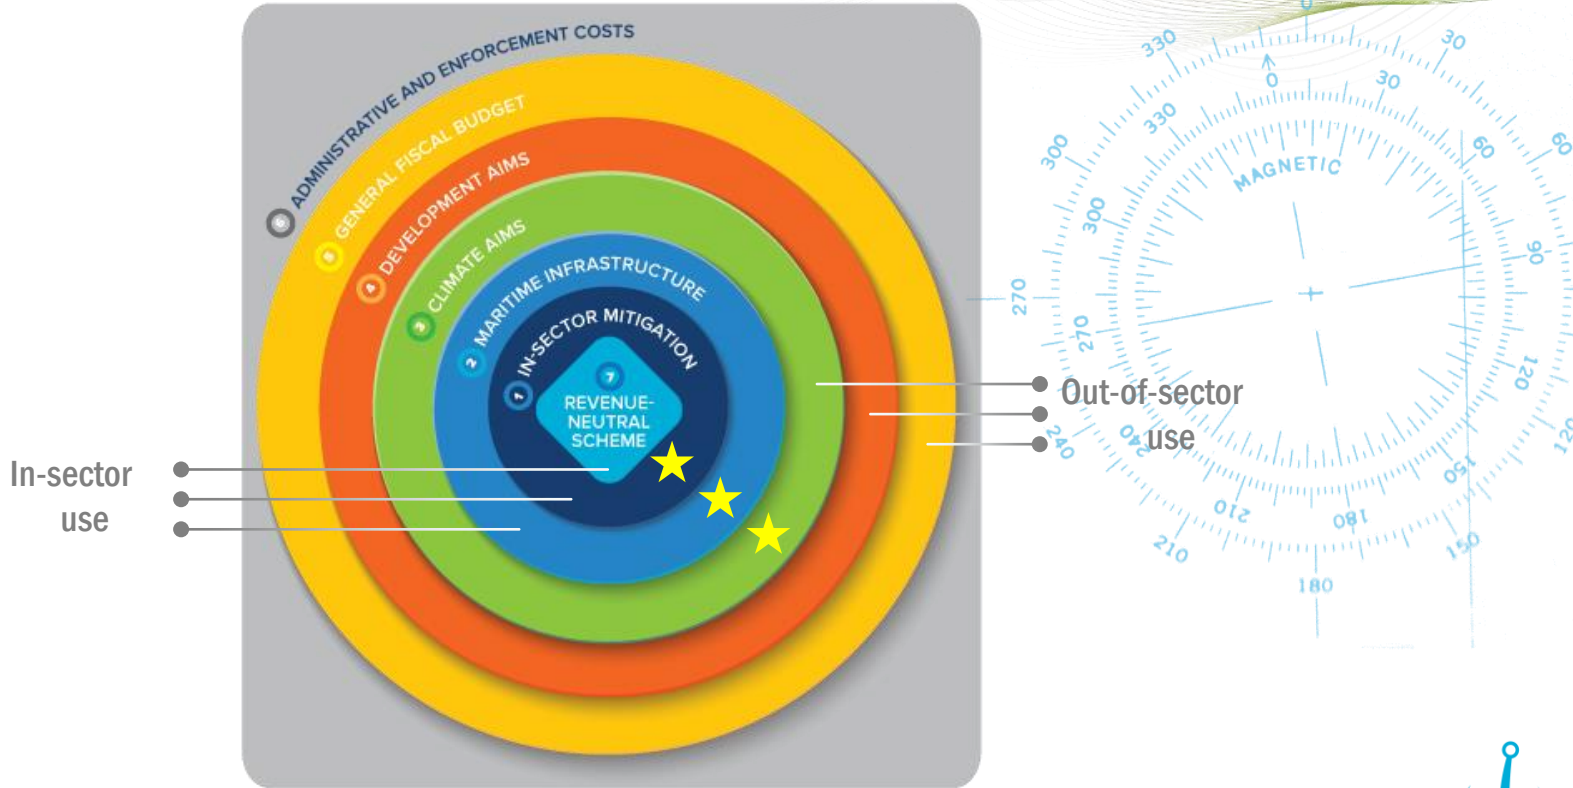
6 ADMINISTRATIVE AND ENFORCEMENT COSTS
5 GENERAL FISCAL BUDGET
4 DEVELOPMENT AIMS
3 CLIMATE AIMS
2 MARITIME INFRASTRUCTURE
1 IN-SECTOR MITIGATION
7 REVENUE-NEUTRAL SCHEME

In-sector use

Out-of-sector use

MAGNETIC
330 30 0 30 330 60 60 300 300 270 270 90 120 120 240 240 150 150 210 210 180 180